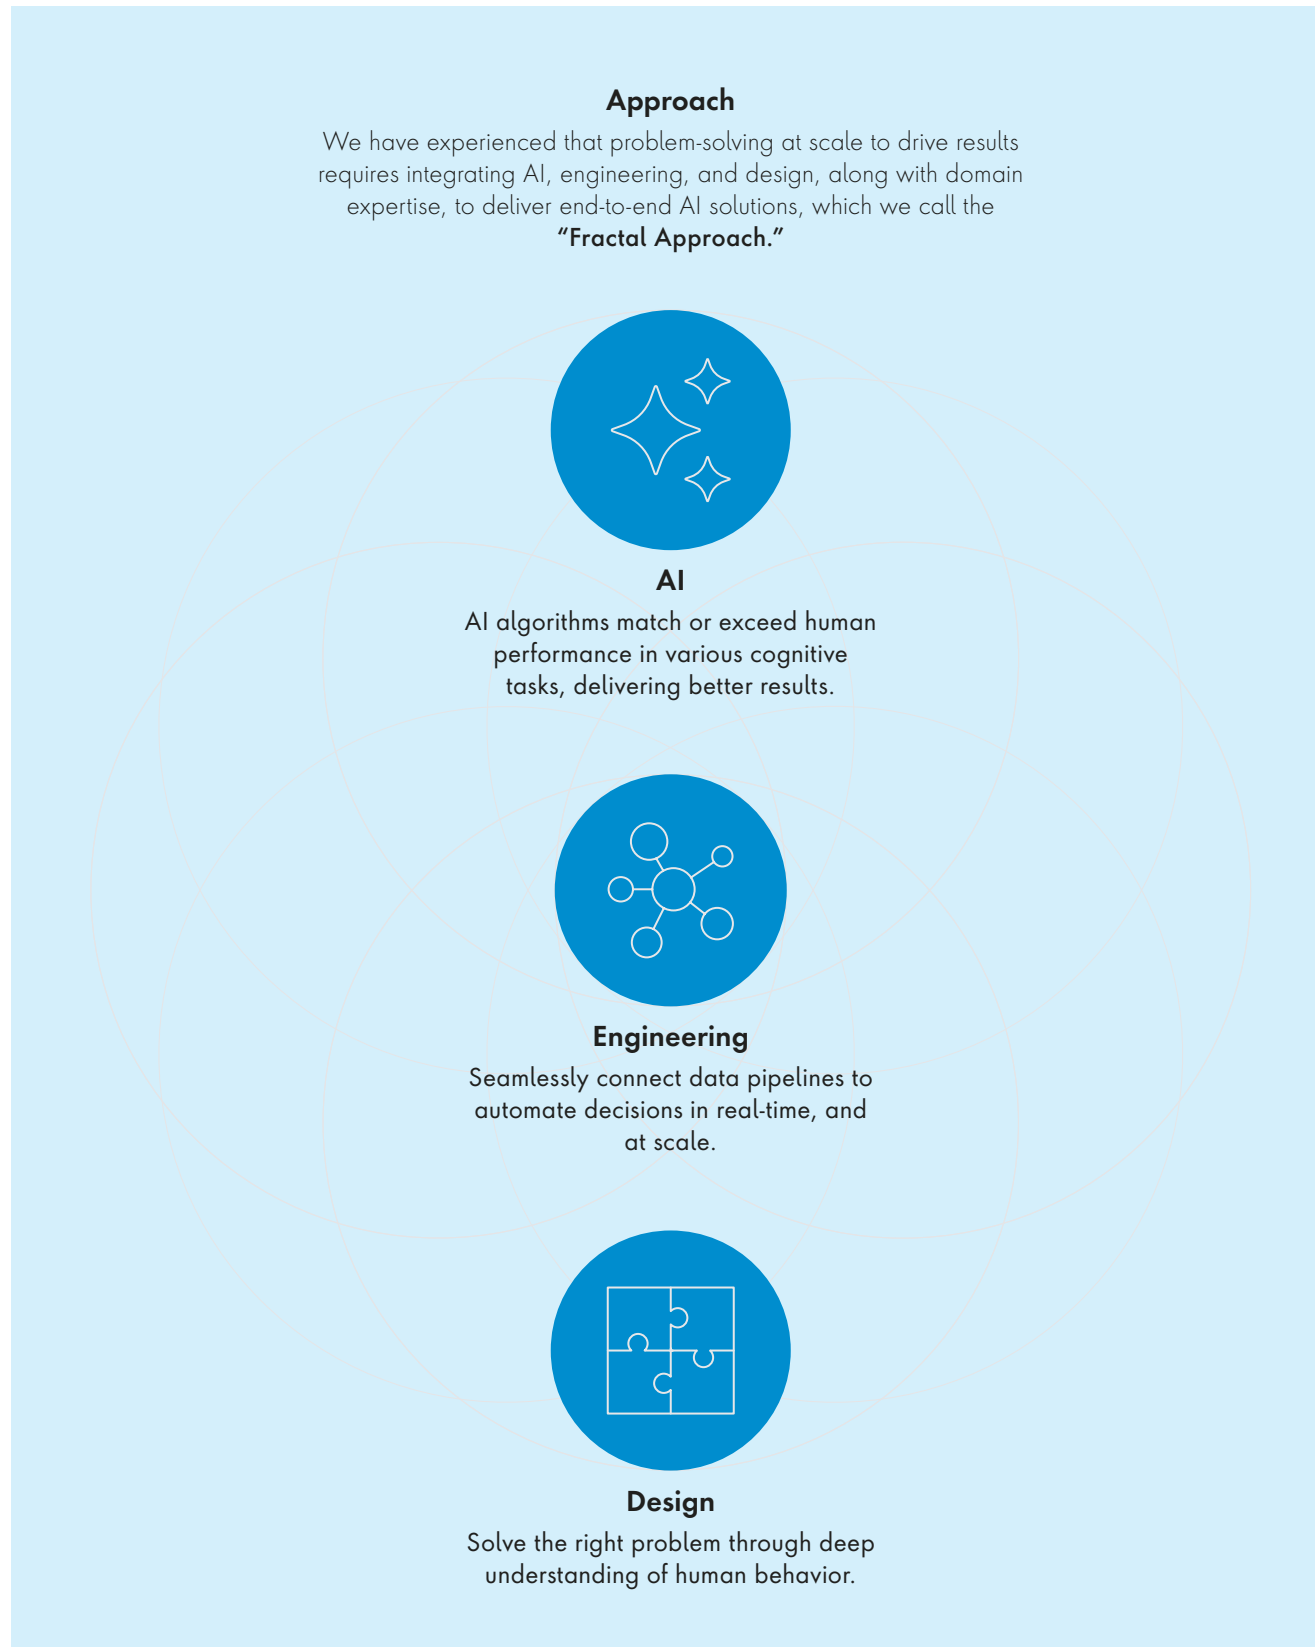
Approach

We have experienced that problem-solving at scale to drive results requires integrating AI, engineering, and design, along with domain expertise, to deliver end-to-end AI solutions, which we call the **"Fractal Approach."**

AI

AI algorithms match or exceed human performance in various cognitive tasks, delivering better results.

Engineering

Seamlessly connect data pipelines to automate decisions in real-time, and at scale.

Design

Solve the right problem through deep understanding of human behavior.